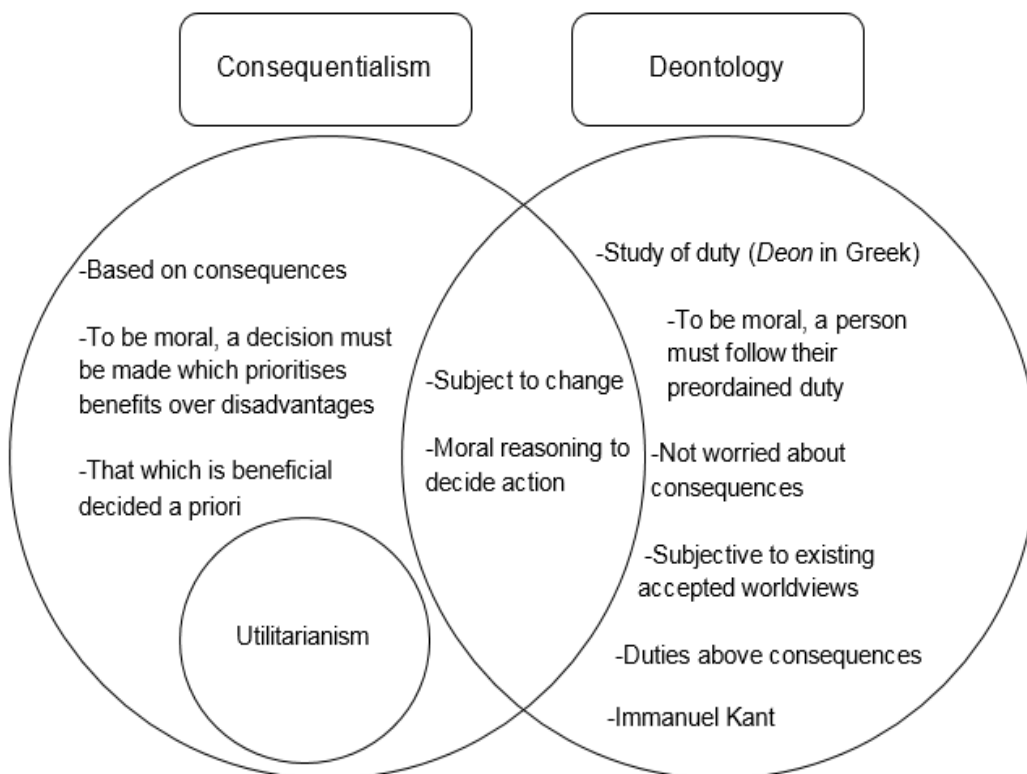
Consequentialism

Deontology

-Based on consequences

-To be moral, a decision must be made which prioritises benefits over disadvantages

-That which is beneficial decided a priori

Utilitarianism

-Subject to change

-Moral reasoning to decide action

-Study of duty (*Deon* in Greek)

-To be moral, a person must follow their preordained duty

-Not worried about consequences

-Subjective to existing accepted worldviews

-Duties above consequences

-Immanuel Kant